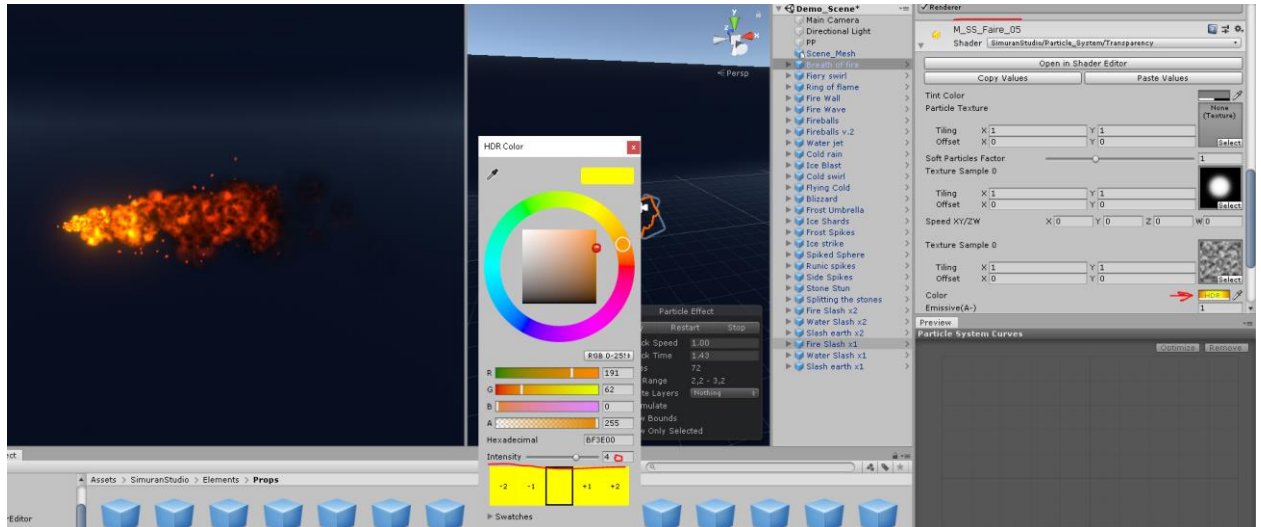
Persp

Demo_Scene*
Main Camera
Directional Light
PP
Scene_Mesh
Breath of fire
Fiery swirl
Ring of flame
Fire Wall
Fire Wave
Fireballs
Fireballs v.2
Water jet
Cold rain
Ice Blast
Cold swirl
Flying Cold
Blizzard
Frost Umbrella
Ice Shards
Frost Spikes
Ice strike
Spiked Sphere
Runic spikes
Side Spikes
Stone Stun
Splitting the stones
Fire Slash x2
Water Slash x2
Slash earth x2
Fire Slash x1
Water Slash x1
Slash earth x1

Renderer
M_SS_Faire_05
Shader SimuranStudio/Particle_System/Transparency
Open in Shader Editor
Copy Values
Paste Values
Tint Color
Particle Texture
None (Texture)
Select
Tiling X 1 Y 1
Offset X 0 Y 0
Soft Particles Factor 1
Texture Sample 0
Tiling X 1 Y 1
Offset X 0 Y 0
Select
Speed XY/ZW X 0 Y 0 Z 0 W 0
Texture Sample 0
Tiling X 1 Y 1
Offset X 0 Y 0
Select
Color HDR
Emissive(A-) 1
Preview
Particle System Curves
Optimize Remove

HDR Color
RGB 0-255
R 191
G 62
B 0
A 255
Hexadecimal BF3E00
Intensity 4
-2 -1 +1 +2
Swatches

Particle Effect
Restart Stop
ck Speed 1.00
ck Time 1.43
s 72
Range 2,2 - 3,2
te Layers Nothing
mulate
Bounds
Only Selected

ect
Assets > SimuranStudio > Elements > Props
Editor